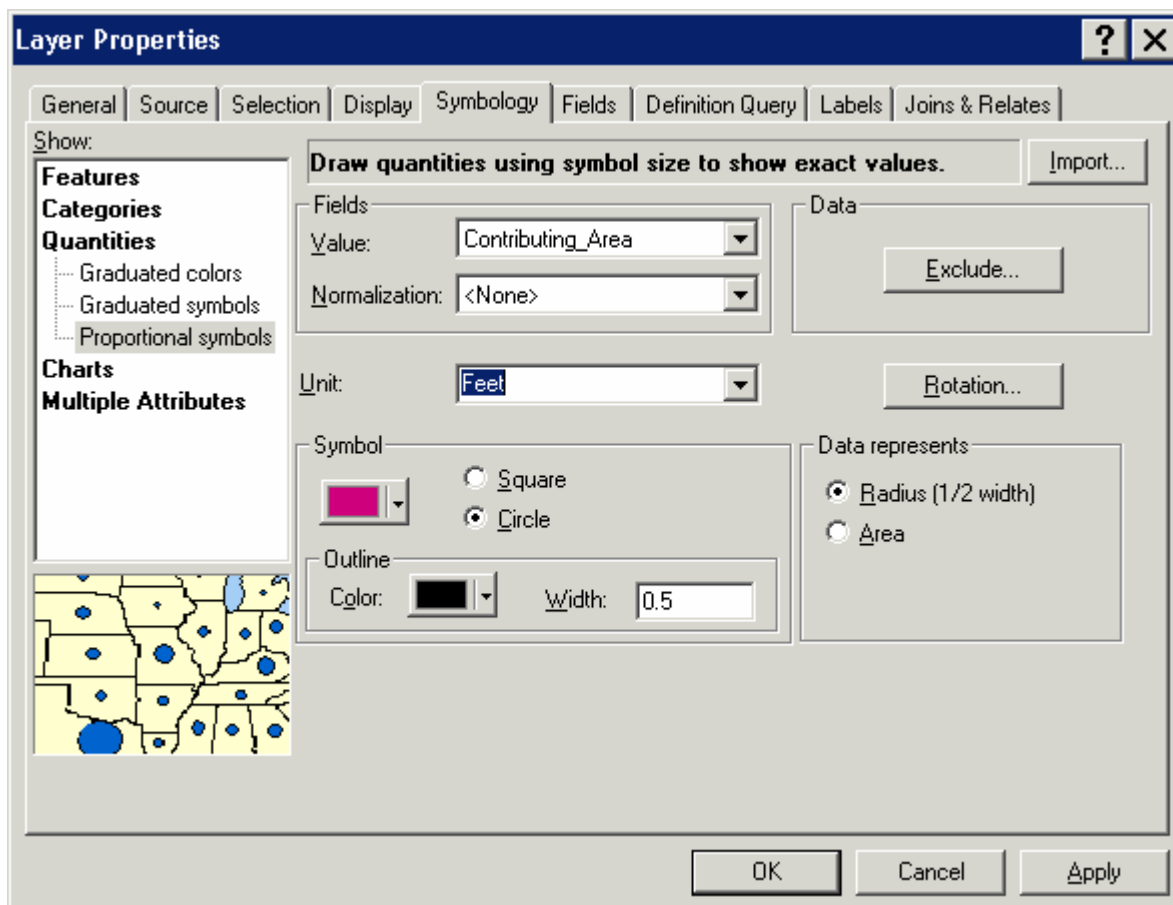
Layer Properties

? X

General | Source | Selection | Display | Symbology | Fields | Definition Query | Labels | Joins & Relates

Show:
Features
Categories
Quantities
Graduated colors
Graduated symbols
Proportional symbols
Charts
Multiple Attributes

Draw quantities using symbol size to show exact values.

Import...

Fields
Value: Contributing_Area
Normalization: <None>

Data
Exclude...

Unit: Feet

Rotation...

Symbol
Square
Circle
Outline
Color:
Width: 0.5

Data represents
Radius (1/2 width)
Area

OK Cancel Apply